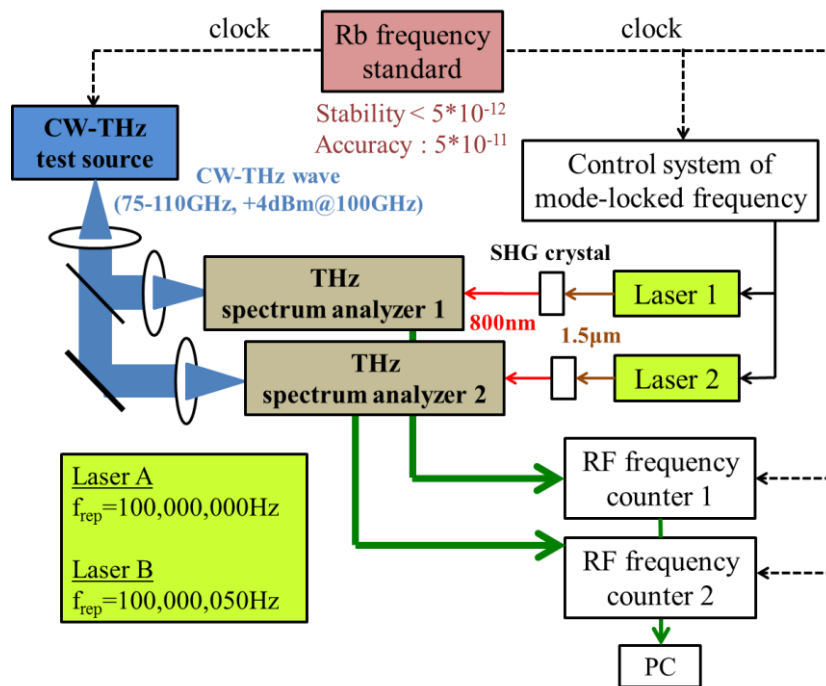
clock

Rb frequency standard

clock

Stability < $5*10^{-12}$
Accuracy : $5*10^{-11}$

CW-THz test source

CW-THz wave (75-110GHz, +4dBm@100GHz)

Control system of mode-locked frequency

SHG crystal

THz spectrum analyzer 1

800nm

1.5μm

Laser 1

THz spectrum analyzer 2

Laser 2

RF frequency counter 1

RF frequency counter 2

Laser A
$f_{rep}$=100,000,000Hz

Laser B
$f_{rep}$=100,000,050Hz

PC